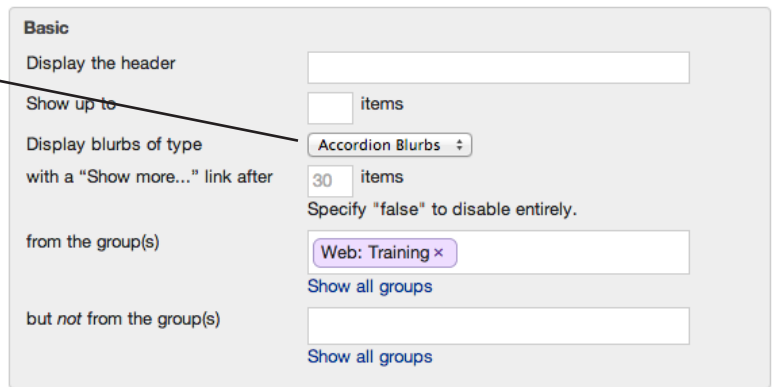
Basic

Display the header

Show up to [ ] items

Display blurbs of type [Accordion Blurbs]

with a “Show more...” link after [30] items

Specify "false" to disable entirely.

from the group(s) [Web: Training ×]

Show all groups

but *not* from the group(s)

Show all groups